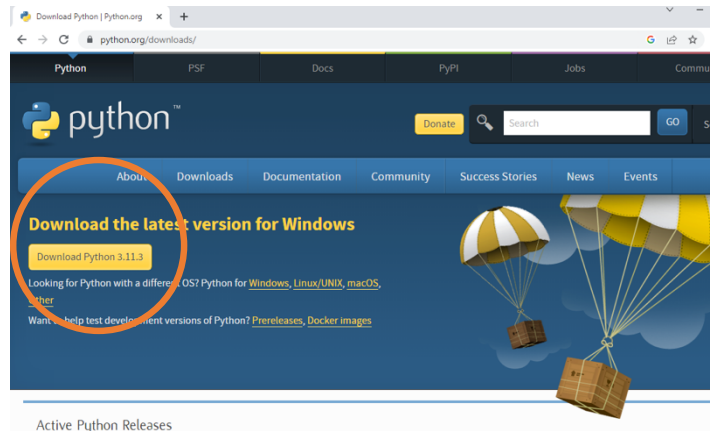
Download Python | Python.org × +

python.org/downloads/

Python PSF Docs PyPI Jobs Commu

python™

Donate Search GO S

About Downloads Documentation Community Success Stories News Events

Download the latest version for Windows

Download Python 3.11.3

Looking for Python with a different OS? Python for Windows, Linux/UNIX, macOS, Other

Want to help test development versions of Python? Prereleases, Docker images

Active Python Releases